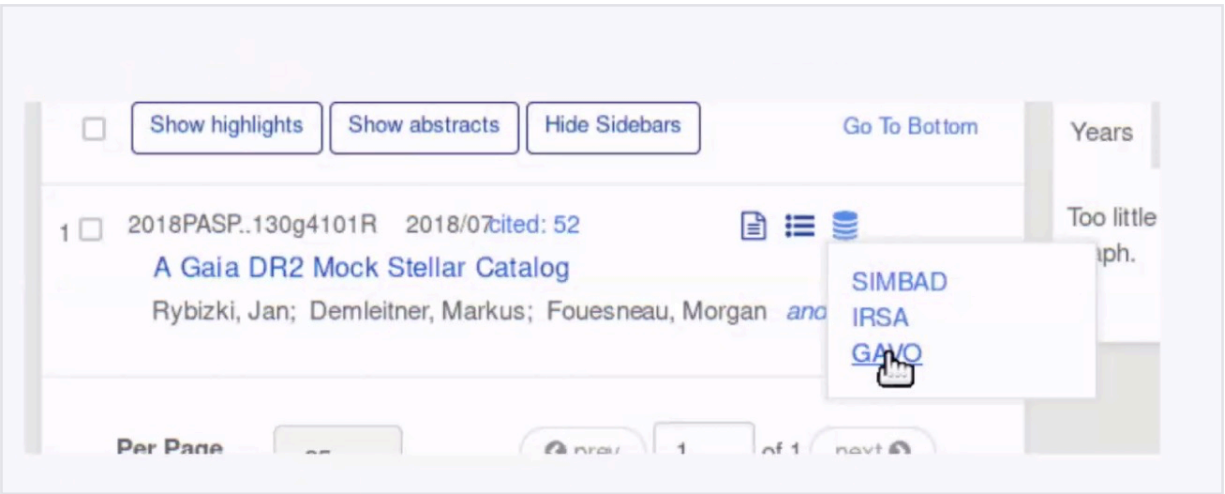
Show highlights Show abstracts Hide Sidebars Go To Bottom

Years

1 2018PASP..130g4101R 2018/07 cited: 52

A Gaia DR2 Mock Stellar Catalog

Rybizki, Jan; Demleitner, Markus; Fouesneau, Morgan and

SIMBAD
IRSA
GAVO

Too little
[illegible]aph.

Per Page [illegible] prev 1 of 1 next